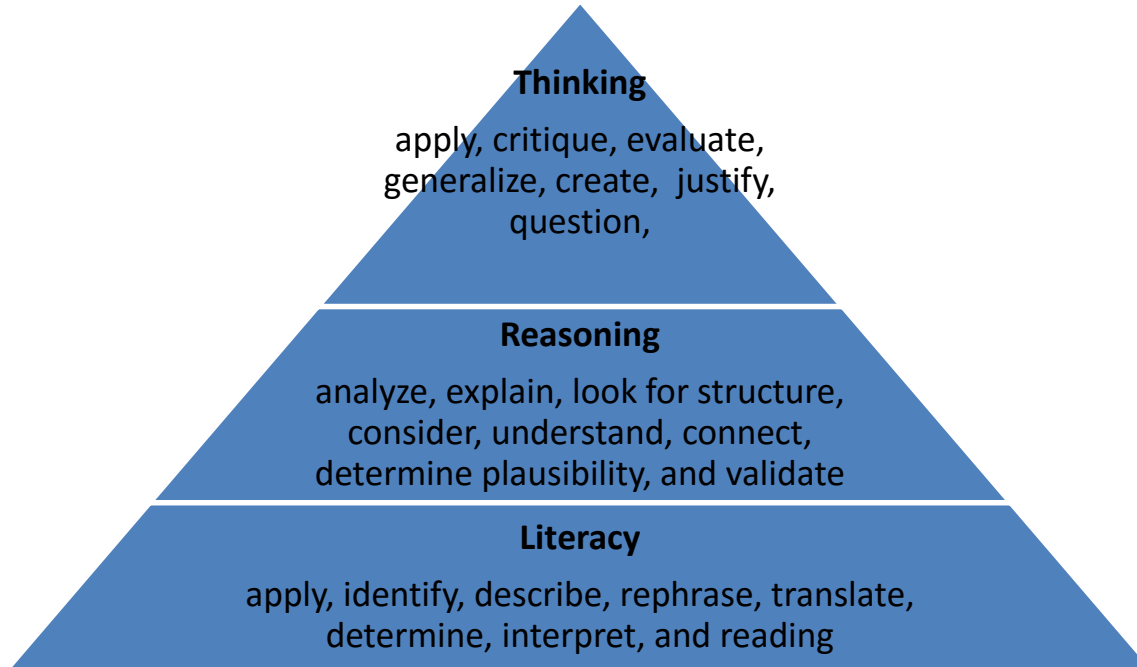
Thinking

apply, critique, evaluate, generalize, create, justify, question,

Reasoning

analyze, explain, look for structure, consider, understand, connect, determine plausibility, and validate

Literacy

apply, identify, describe, rephrase, translate, determine, interpret, and reading